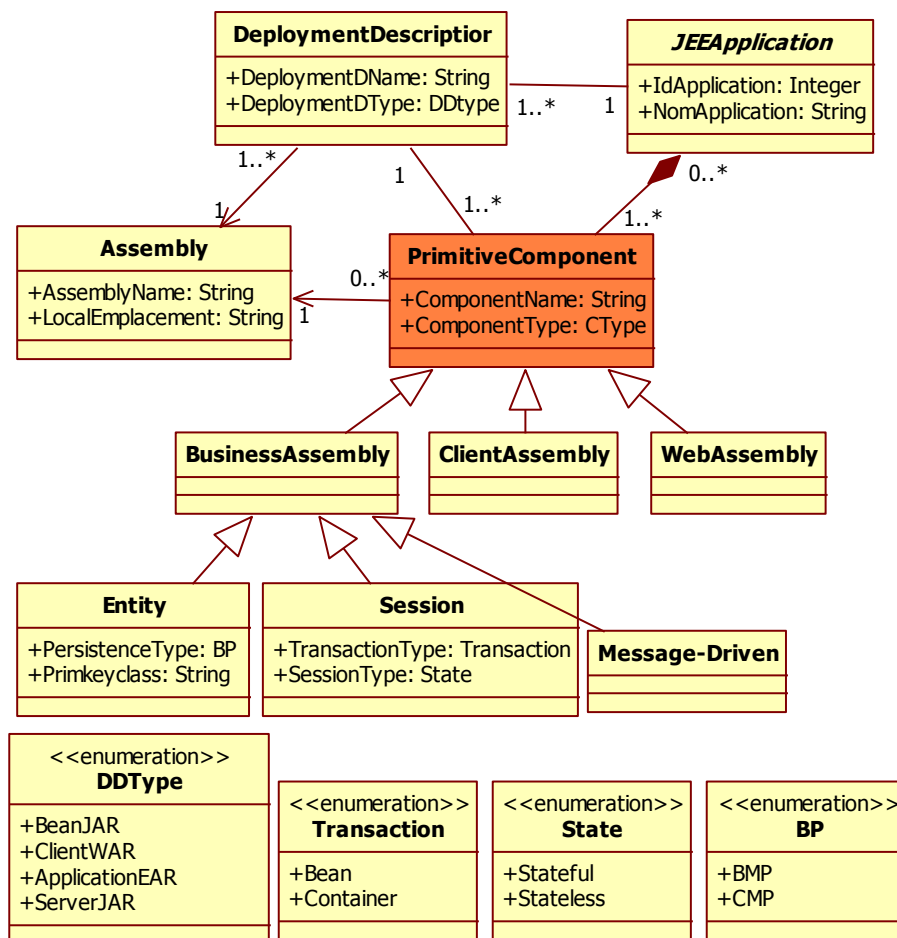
DeploymentDescriptior
+DeploymentDName: String
+DeploymentDType: DDtype

JEEApplication
+IdApplication: Integer
+NomApplication: String

1..*
1
1..*
1
1
1..*
0..*
1..*

Assembly
+AssemblyName: String
+LocalEmplacement: String

0..*
1

PrimitiveComponent
+ComponentName: String
+ComponentType: CType

BusinessAssembly

ClientAssembly

WebAssembly

Entity
+PersistenceType: BP
+Primkeyclass: String

Session
+TransactionType: Transaction
+SessionType: State

Message-Driven

<<enumeration>>
DDType
+BeanJAR
+ClientWAR
+ApplicationEAR
+ServerJAR

<<enumeration>>
Transaction
+Bean
+Container

<<enumeration>>
State
+Stateful
+Stateless

<<enumeration>>
BP
+BMP
+CMP